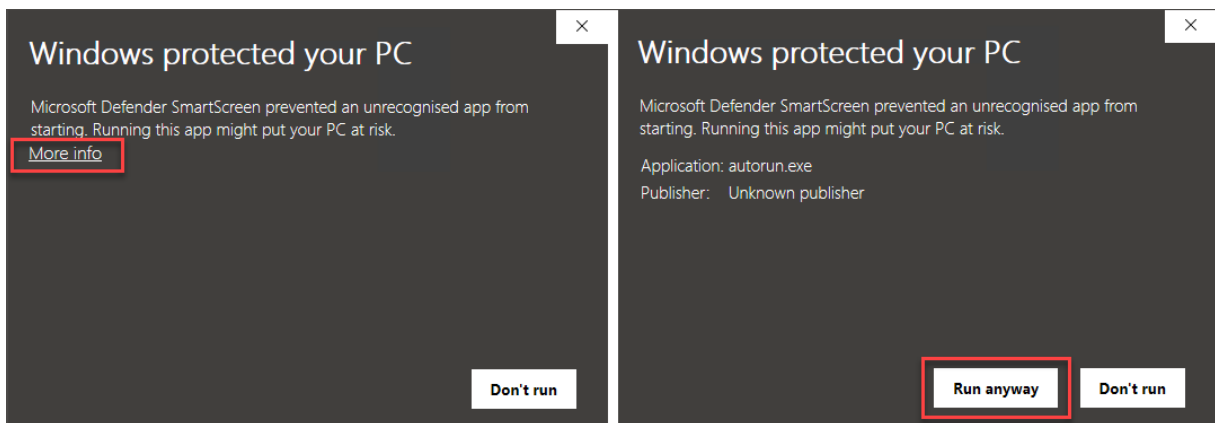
×

Windows protected your PC

Microsoft Defender SmartScreen prevented an unrecognised app from starting. Running this app might put your PC at risk.

More info

Don't run

×

Windows protected your PC

Microsoft Defender SmartScreen prevented an unrecognised app from starting. Running this app might put your PC at risk.

Application: autorun.exe

Publisher: Unknown publisher

Run anyway

Don't run